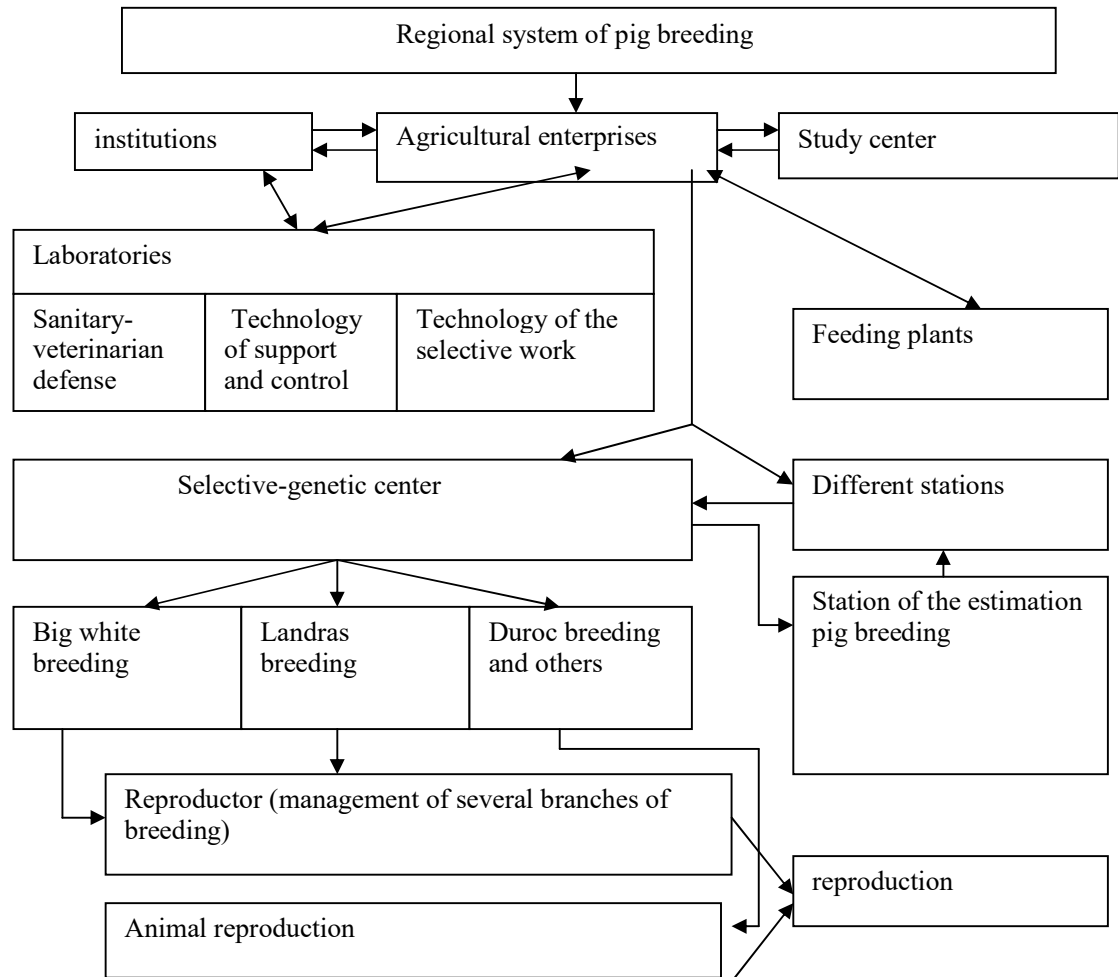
Regional system of pig breeding

institutions

Agricultural enterprises

Study center

Laboratories

| Sanitary-veterinarian defense | Technology of support and control | Technology of the selective work |
|---|---|---|

Feeding plants

Selective-genetic center

Different stations

Station of the estimation pig breeding

| Big white breeding | Landras breeding | Duroc breeding and others |
|---|---|---|

Reproductor (management of several branches of breeding)

reproduction

Animal reproduction